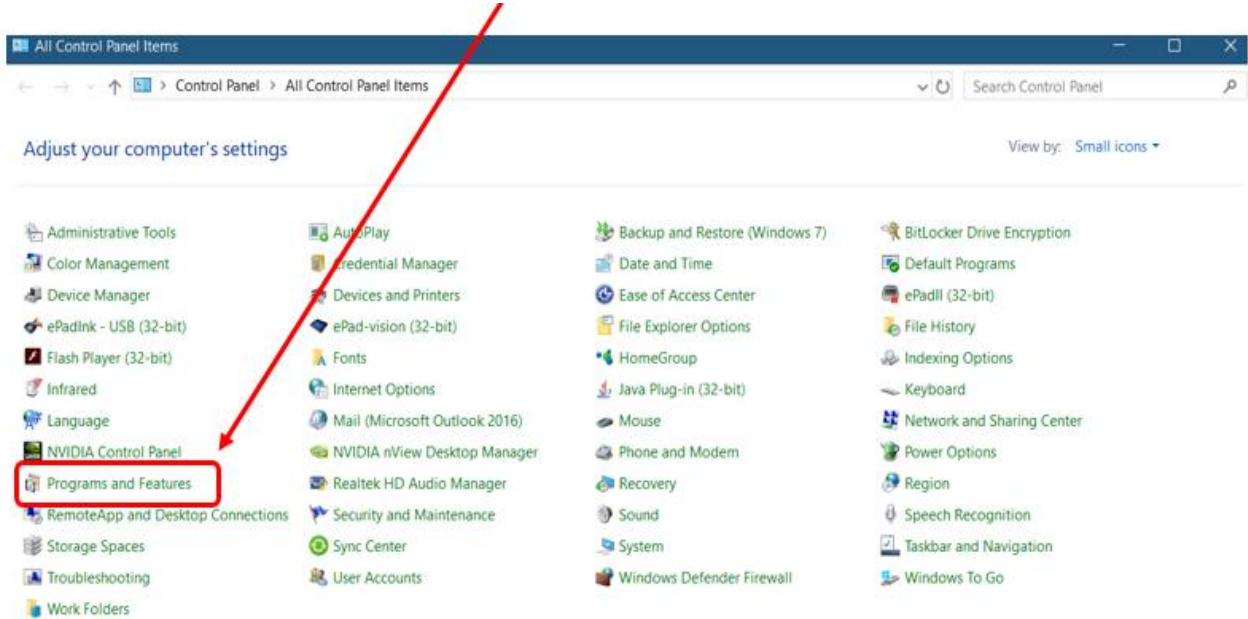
All Control Panel Items

Control Panel > All Control Panel Items

Search Control Panel

Adjust your computer's settings

View by: Small icons

Administrative Tools
Color Management
Device Manager
ePadInk - USB (32-bit)
Flash Player (32-bit)
Infrared
Language
NVIDIA Control Panel
Programs and Features
RemoteApp and Desktop Connections
Storage Spaces
Troubleshooting
Work Folders

AutoPlay
Credential Manager
Devices and Printers
ePad-vision (32-bit)
Fonts
Internet Options
Mail (Microsoft Outlook 2016)
NVIDIA nView Desktop Manager
Realtek HD Audio Manager
Security and Maintenance
Sync Center
User Accounts

Backup and Restore (Windows 7)
Date and Time
Ease of Access Center
File Explorer Options
HomeGroup
Java Plug-in (32-bit)
Mouse
Phone and Modem
Recovery
Sound
System
Windows Defender Firewall

BitLocker Drive Encryption
Default Programs
ePadII (32-bit)
File History
Indexing Options
Keyboard
Network and Sharing Center
Power Options
Region
Speech Recognition
Taskbar and Navigation
Windows To Go